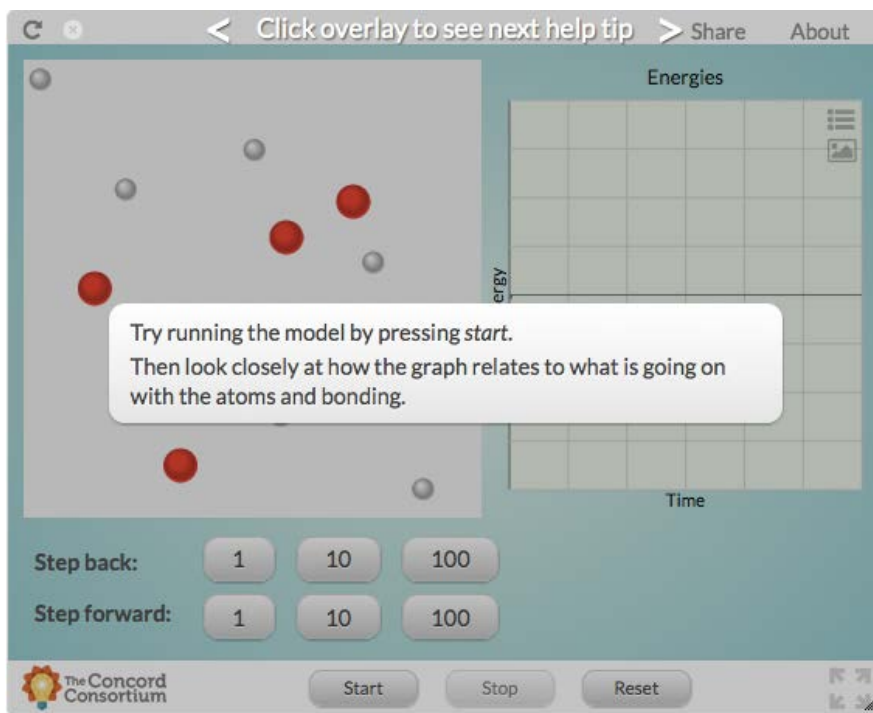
< Click overlay to see next help tip > Share About

Energies

ergy

Time

Try running the model by pressing *start*.
Then look closely at how the graph relates to what is going on with the atoms and bonding.

Step back: 1 10 100

Step forward: 1 10 100

The Concord Consortium

Start Stop Reset